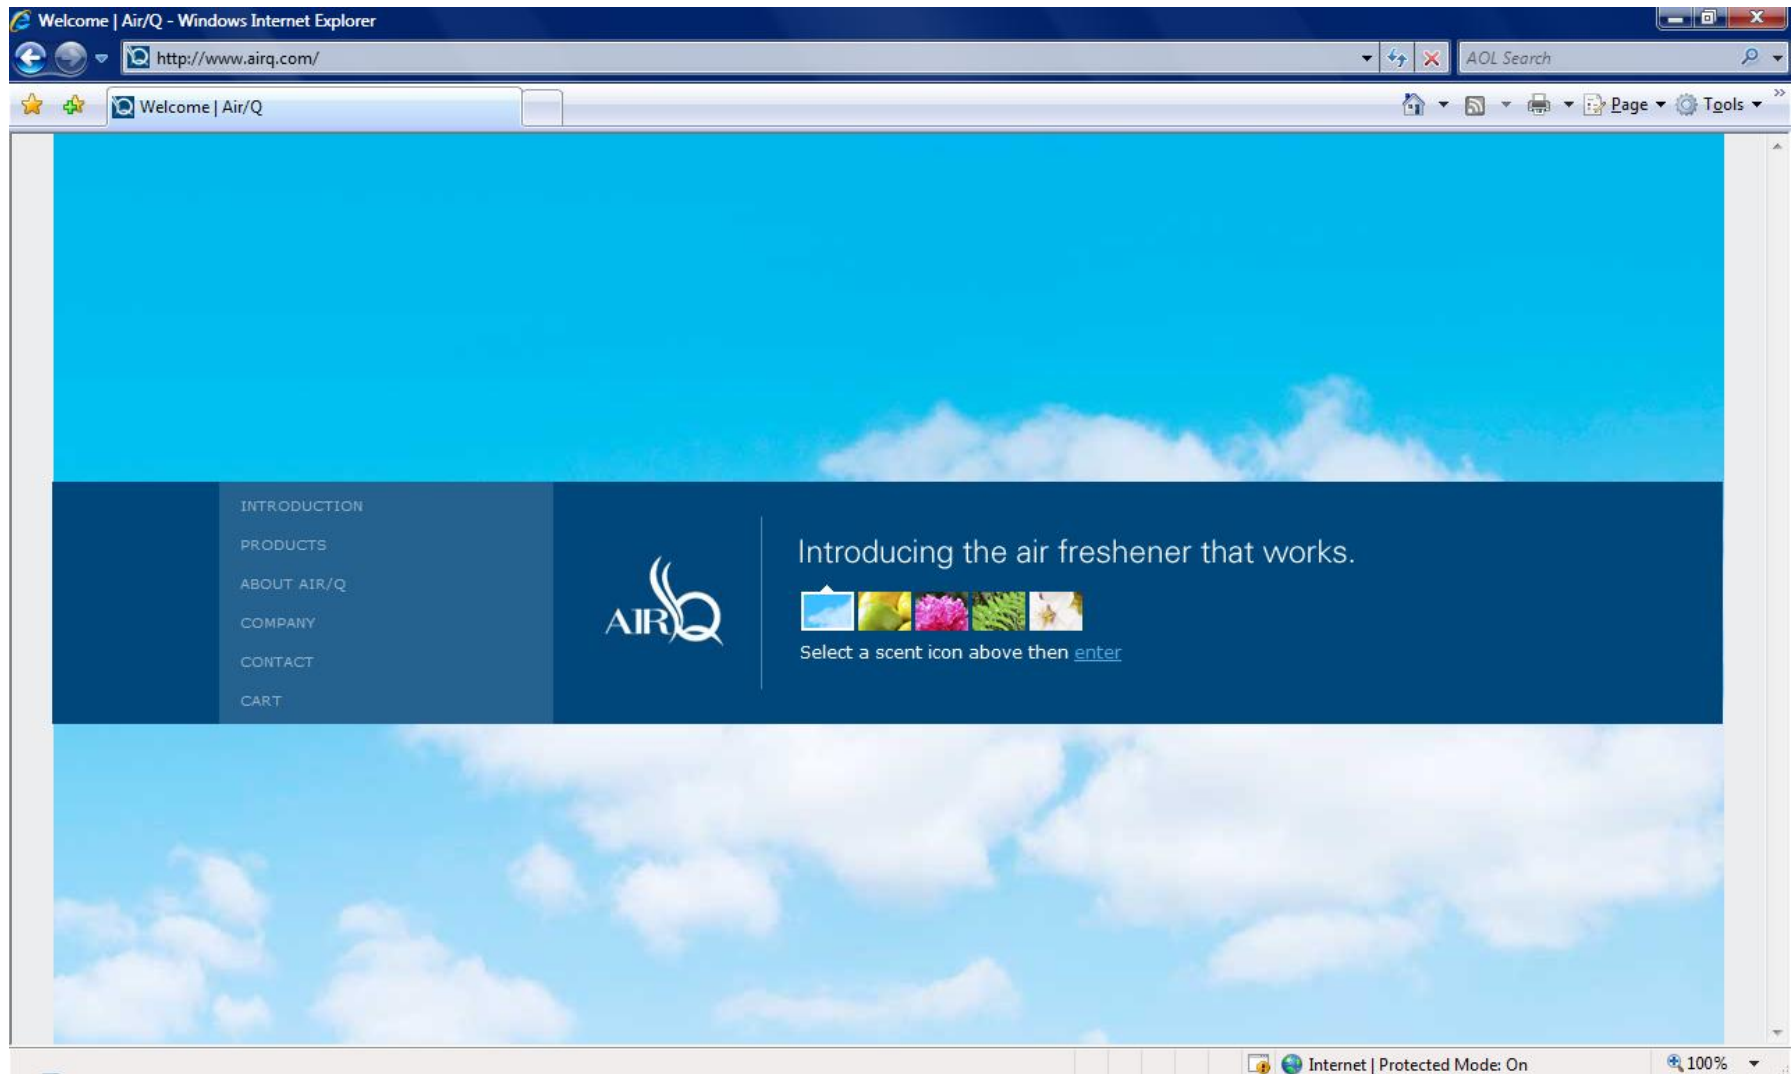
Welcome | Air/Q - Windows Internet Explorer

http://www.airq.com/

AOL Search

Welcome | Air/Q

Page ▾ Tools ▾

INTRODUCTION

PRODUCTS

ABOUT AIR/Q

COMPANY

CONTACT

CART

AIRQ

Introducing the air freshener that works.

Select a scent icon above then enter

Internet | Protected Mode: On

100%